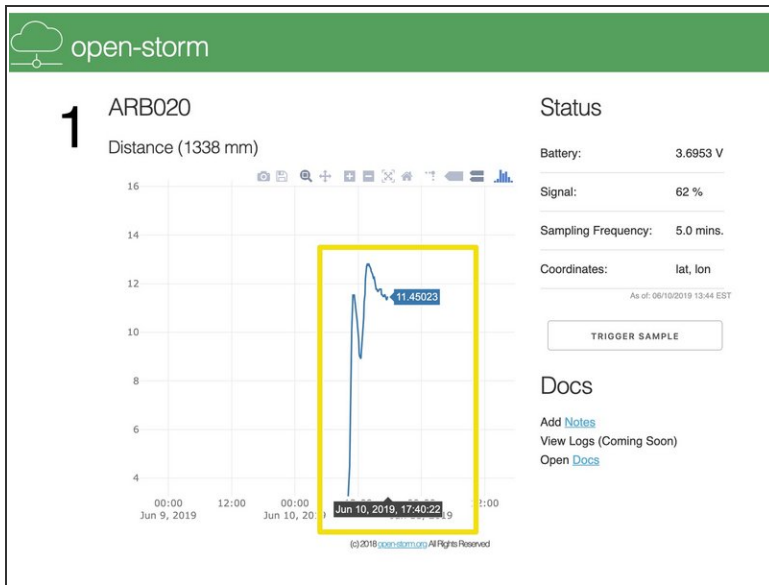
open-storm

1

ARB020

Distance (1338 mm)

16
14
12
10
8
6
4

11.45023

00:00 Jun 9, 2019
12:00
00:00 Jun 10, 20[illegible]
Jun 10, 2019, 17:40:22
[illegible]2:00

(c) 2018 open-storm.org All Rights Reserved

Status

| Battery: | 3.6953 V |
|---|---|
| Signal: | 62 % |
| Sampling Frequency: | 5.0 mins. |
| Coordinates: | lat, lon |

As of: 06/10/2019 13:44 EST

TRIGGER SAMPLE

Docs

Add Notes
View Logs (Coming Soon)
Open Docs